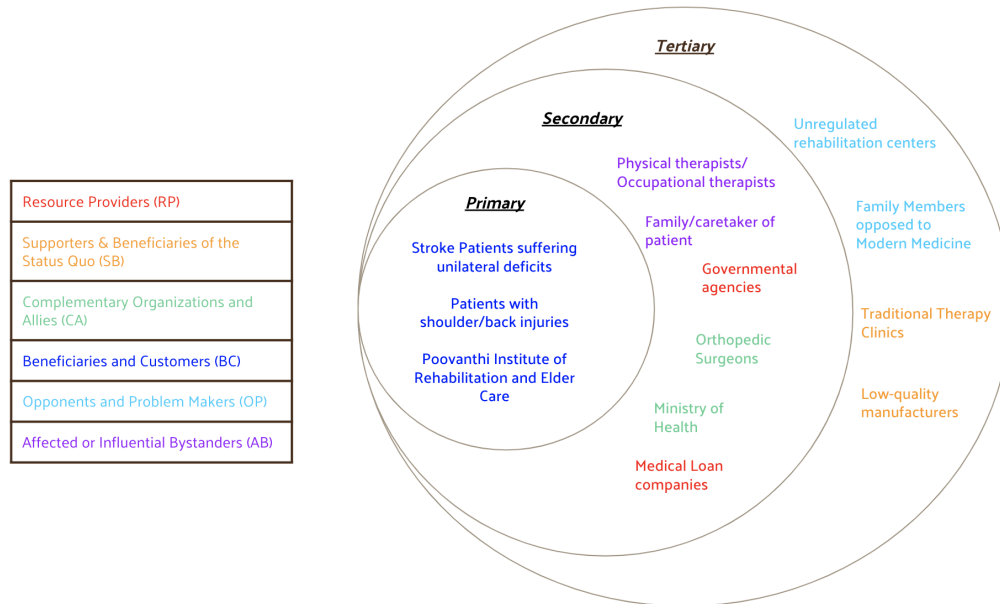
| Resource Providers (RP) |
|---|
| Supporters & Beneficiaries of the Status Quo (SB) |
| Complementary Organizations and Allies (CA) |
| Beneficiaries and Customers (BC) |
| Opponents and Problem Makers (OP) |
| Affected or Influential Bystanders (AB) |

Tertiary

Secondary

Primary

Stroke Patients suffering unilateral deficits

Patients with shoulder/back injuries

Poovanthi Institute of Rehabilitation and Elder Care

Physical therapists/ Occupational therapists

Family/caretaker of patient

Governmental agencies

Orthopedic Surgeons

Ministry of Health

Medical Loan companies

Unregulated rehabilitation centers

Family Members opposed to Modern Medicine

Traditional Therapy Clinics

Low-quality manufacturers